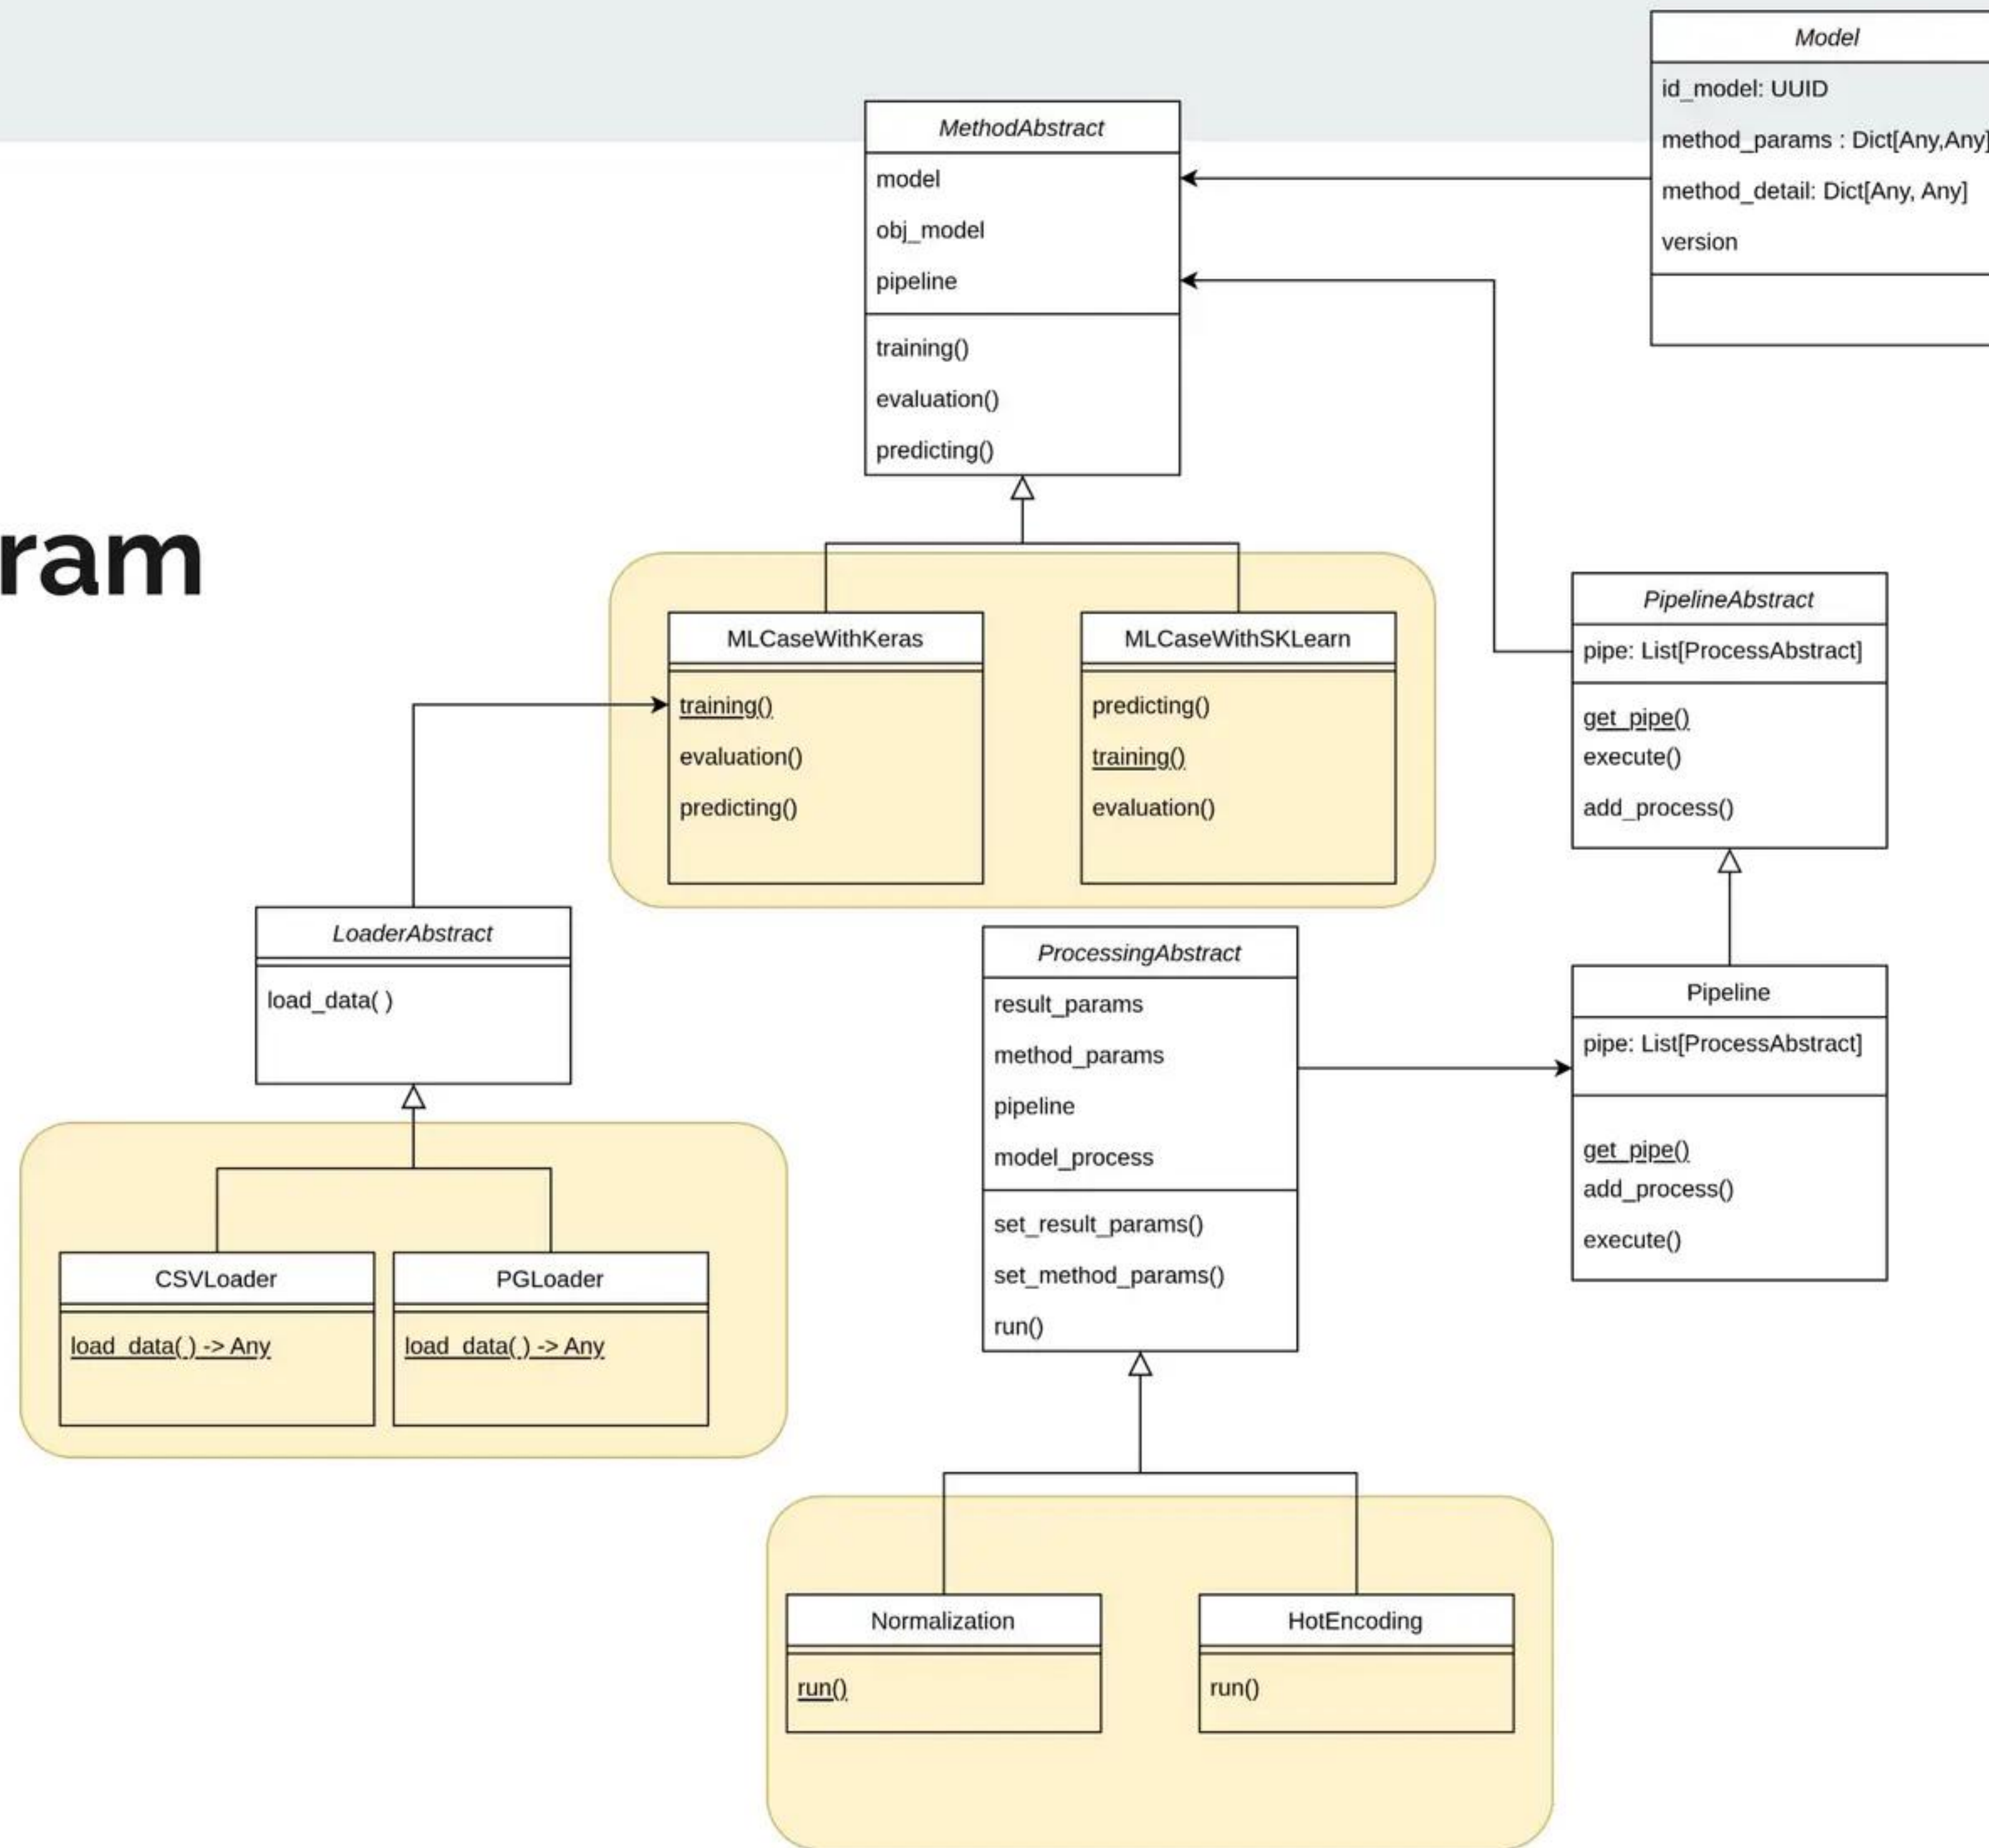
ram

Model
id_model: UUID
method_params : Dict[Any,Any]
method_detail: Dict[Any, Any]
version

MethodAbstract
model
obj_model
pipeline
training()
evaluation()
predicting()

MLCaseWithKeras
training()
evaluation()
predicting()

MLCaseWithSKLearn
predicting()
training()
evaluation()

PipelineAbstract
pipe: List[ProcessAbstract]
get_pipe()
execute()
add_process()

LoaderAbstract
load_data( )

ProcessingAbstract
result_params
method_params
pipeline
model_process
set_result_params()
set_method_params()
run()

Pipeline
pipe: List[ProcessAbstract]
get_pipe()
add_process()
execute()

CSVLoader
load_data( ) -> Any

PGLoader
load_data( ) -> Any

Normalization
run()

HotEncoding
run()